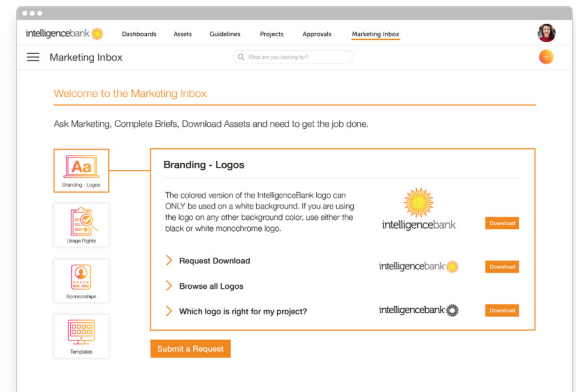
intelligencebank

Dashboards Assets Guidelines Projects Approvals Marketing Inbox

Marketing Inbox

What are you looking for?

Welcome to the Marketing Inbox

Ask Marketing, Complete Briefs, Download Assets and need to get the job done.

Aa

Branding - Logos

Usage Rights

Sponsorships

Templates

Branding - Logos

The colored version of the IntelligenceBank logo can ONLY be used on a white background. If you are using the logo on any other background color, use either the black or white monochrome logo.

intelligencebank

Download

Request Download

intelligencebank

Download

Browse all Logos

Which logo is right for my project?

intelligencebank

Download

Submit a Request